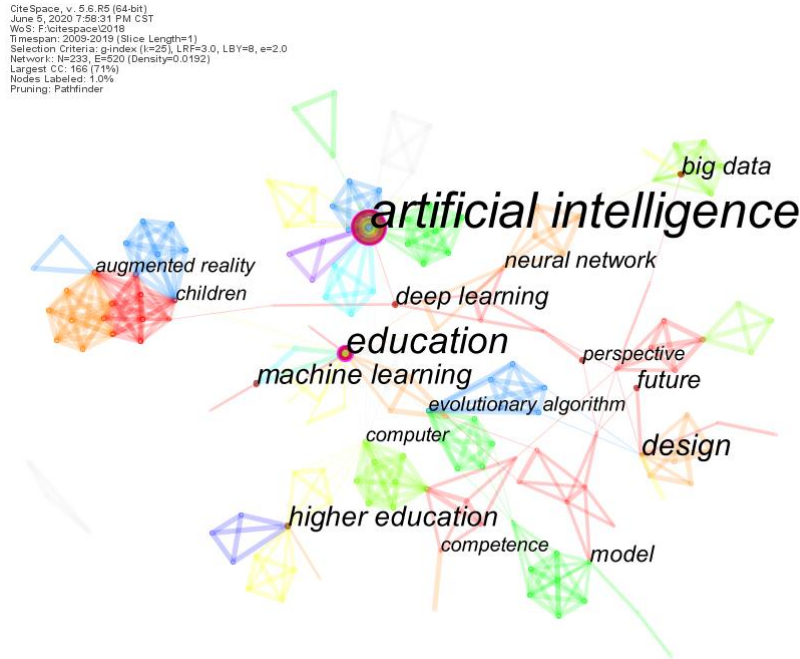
CiteSpace, v. 5.6.R5 (64-bit)
June 5, 2020 7:58:31 PM CST
WoS: F:\citespace\2018
Timespan: 2009-2019 (Slice Length=1)
Selection Criteria: g-index (k=25), LRF=3.0, LBY=8, e=2.0
Network: N=233, E=520 (Density=0.0192)
Largest CC: 166 (71%)
Nodes Labeled: 1.0%
Pruning: Pathfinder

big data
artificial intelligence
augmented reality
neural network
children
deep learning
education
perspective
machine learning
future
evolutionary algorithm
computer
design
higher education
competence
model